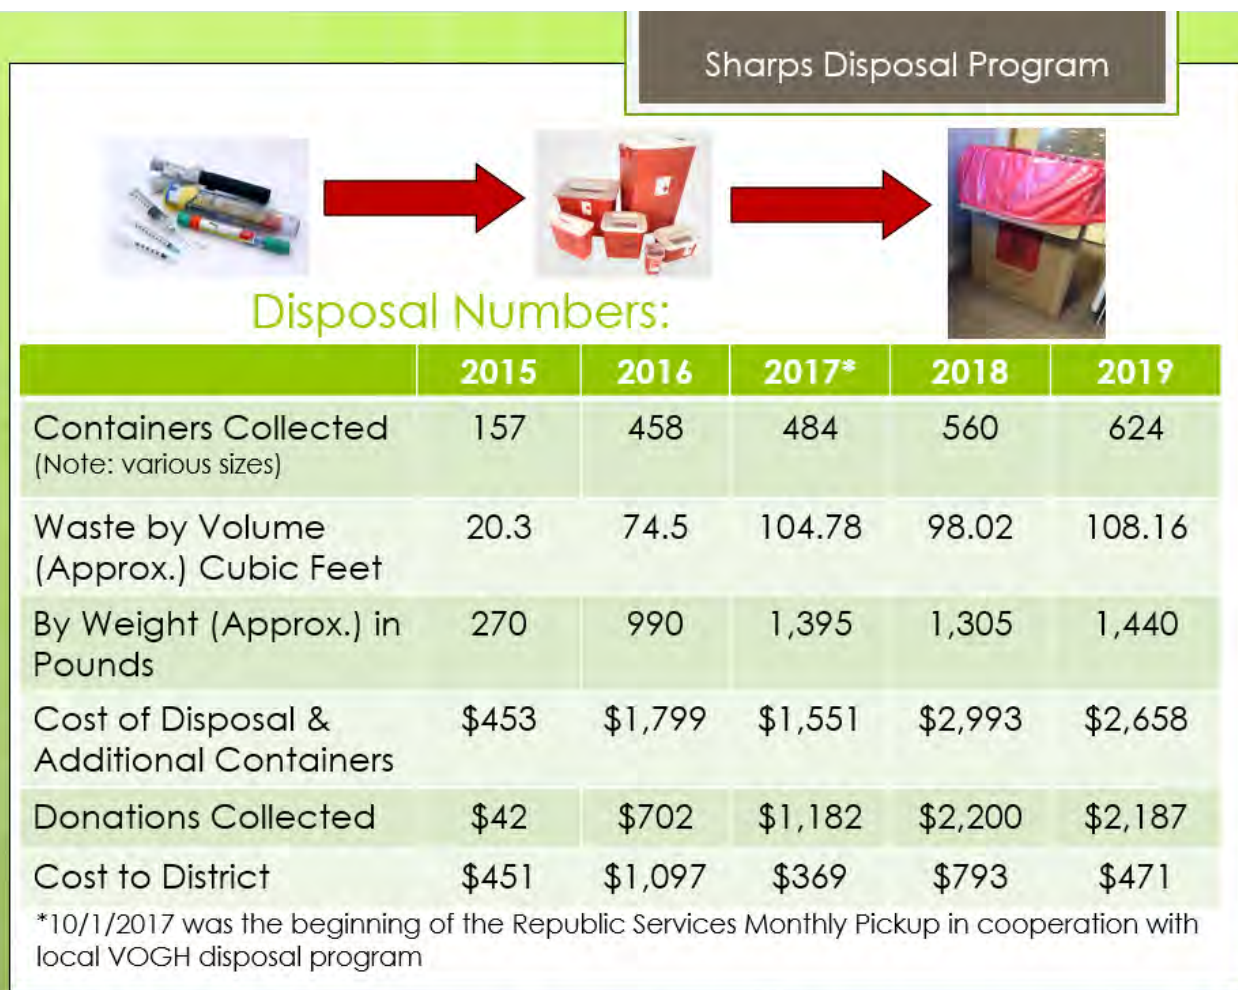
Sharps Disposal Program

Disposal Numbers:

| | 2015 | 2016 | 2017* | 2018 | 2019 |
|---|---|---|---|---|---|
| Containers Collected (Note: various sizes) | 157 | 458 | 484 | 560 | 624 |
| Waste by Volume (Approx.) Cubic Feet | 20.3 | 74.5 | 104.78 | 98.02 | 108.16 |
| By Weight (Approx.) in Pounds | 270 | 990 | 1,395 | 1,305 | 1,440 |
| Cost of Disposal & Additional Containers | \$453 | \$1,799 | \$1,551 | \$2,993 | \$2,658 |
| Donations Collected | \$42 | \$702 | \$1,182 | \$2,200 | \$2,187 |
| Cost to District | \$451 | \$1,097 | \$369 | \$793 | \$471 |

*10/1/2017 was the beginning of the Republic Services Monthly Pickup in cooperation with local VOGH disposal program